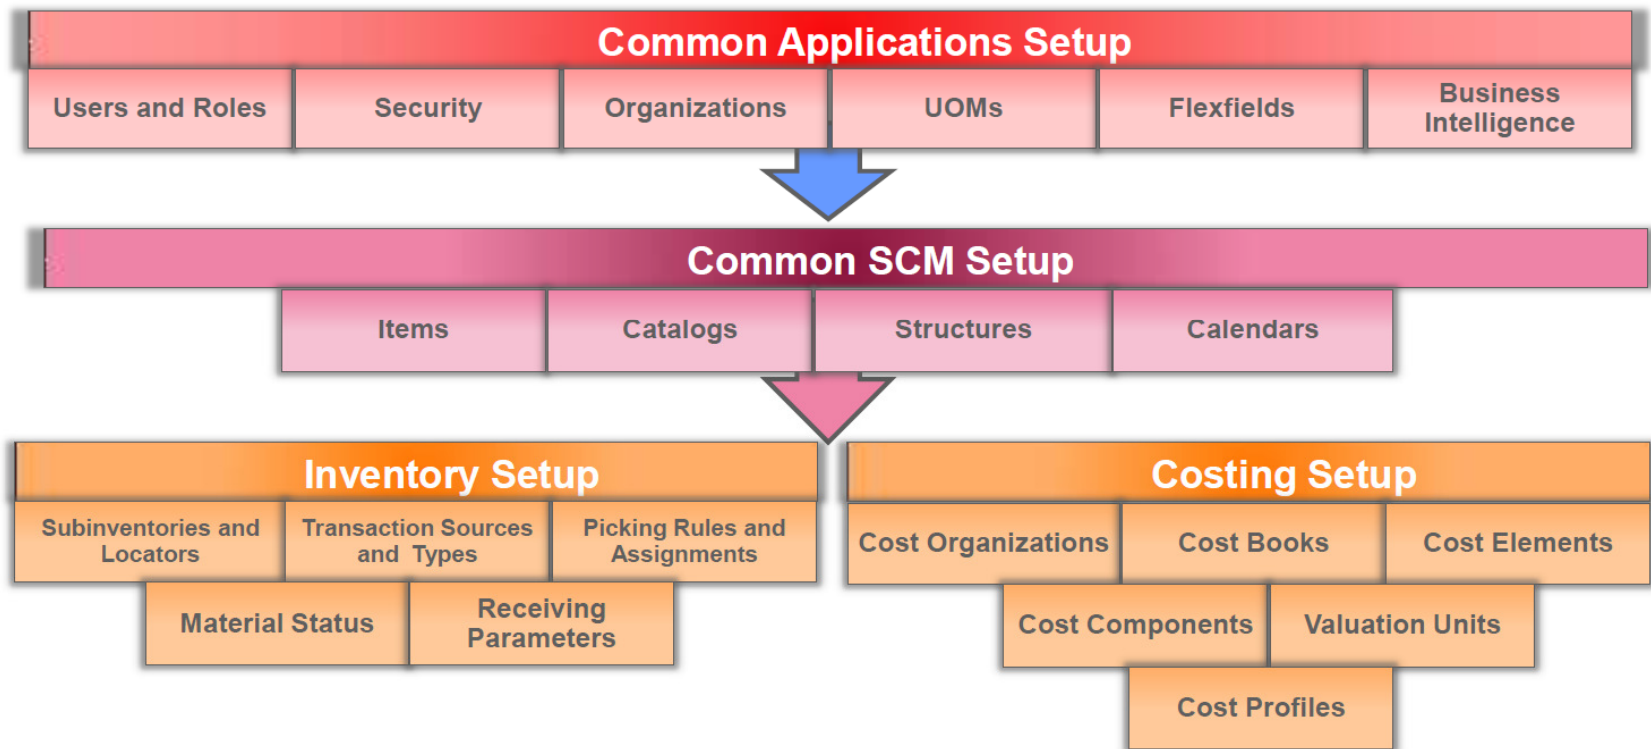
Common Applications Setup

Users and Roles

Security

Organizations

UOMs

Flexfields

Business Intelligence

Common SCM Setup

Items

Catalogs

Structures

Calendars

Inventory Setup

Subinventories and Locators

Transaction Sources and Types

Picking Rules and Assignments

Material Status

Receiving Parameters

Costing Setup

Cost Organizations

Cost Books

Cost Elements

Cost Components

Valuation Units

Cost Profiles